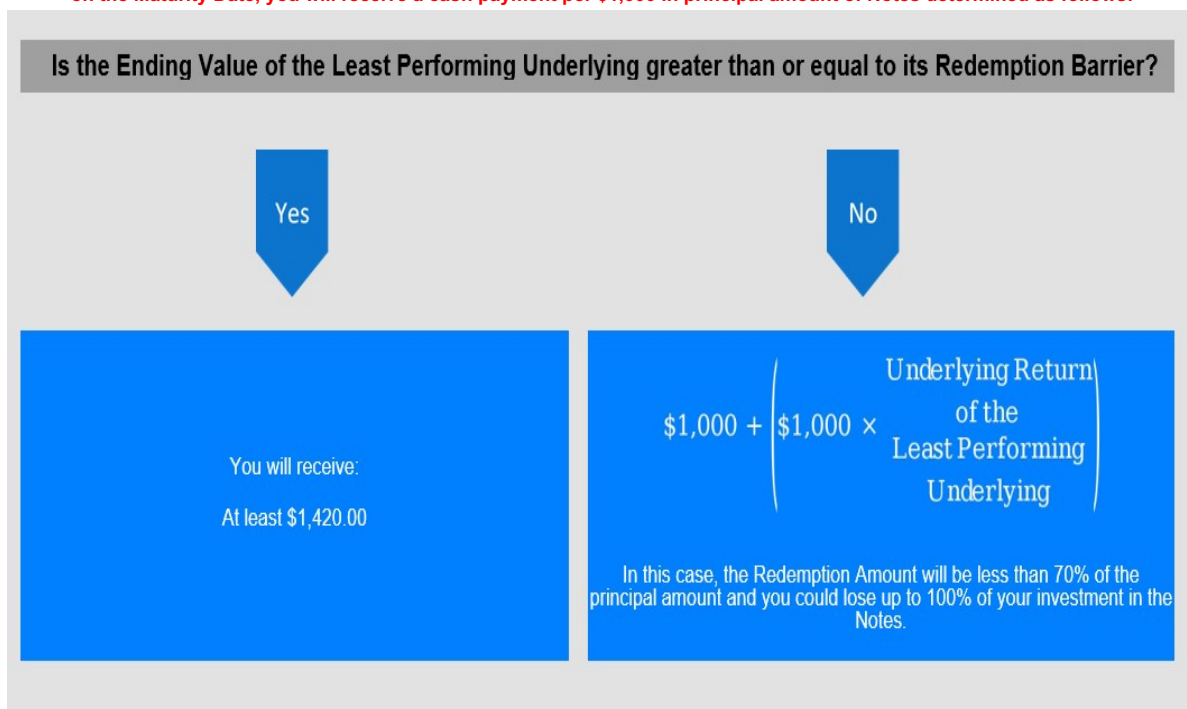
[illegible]

Is the Ending Value of the Least Performing Underlying greater than or equal to its Redemption Barrier?

Yes

No

You will receive:

At least $1,420.00

$\$1,000 + \left(\$1,000 \times \begin{matrix}\text{Underlying Return} \\ \text{of the} \\ \text{Least Performing} \\ \text{Underlying}\end{matrix}\right)$

In this case, the Redemption Amount will be less than 70% of the principal amount and you could lose up to 100% of your investment in the Notes.